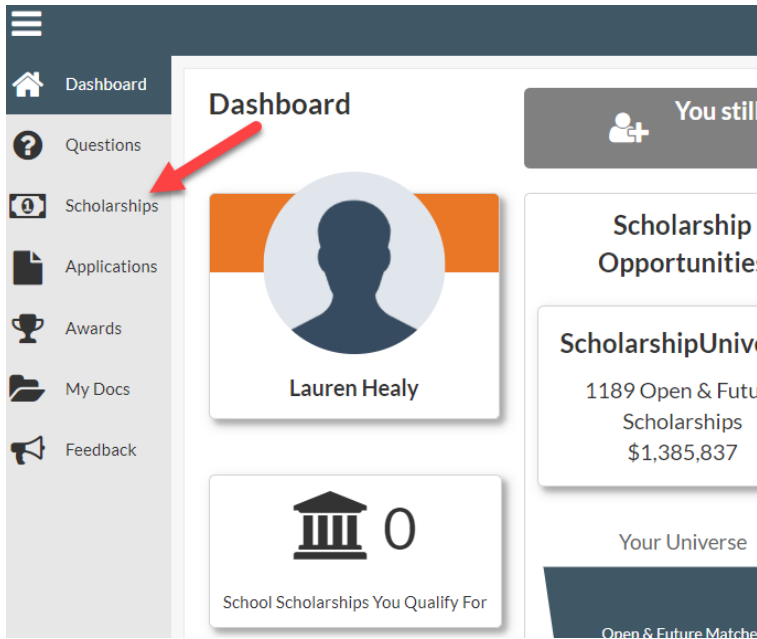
Dashboard

Questions

Scholarships

Applications

Awards

My Docs

Feedback

Dashboard

You still

Lauren Healy

Scholarship Opportunities

ScholarshipUniv

1189 Open & Futu Scholarships $1,385,837

0

School Scholarships You Qualify For

Your Universe

Open & Future Matche